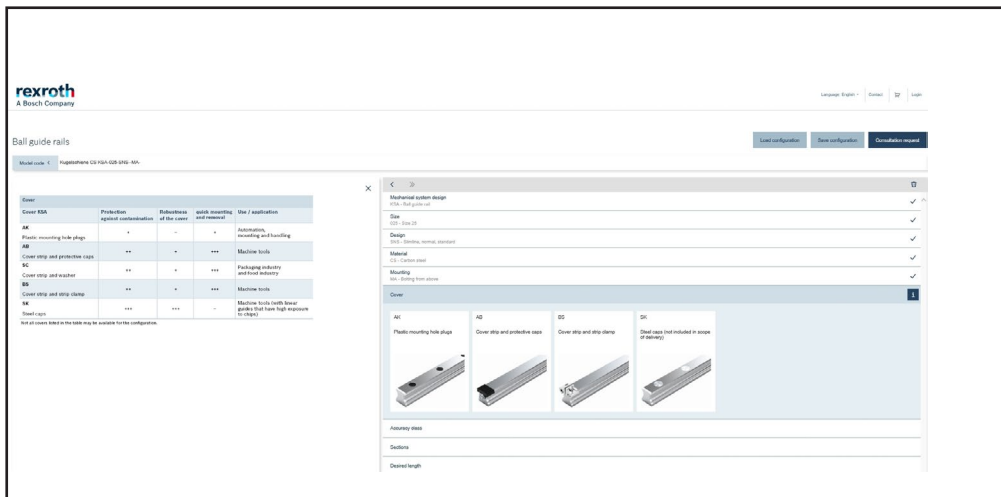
rexroth
A Bosch Company

Language: English · Contact Login

Ball guide rails

Load configuration Save configuration Consultation request

Model code: Kugelschiene CS-KSA-025-SNS-MA-

Cover

| Cover KSA | Protection against contamination | Robustness of the cover | quick mounting and removal | Use / application |
|---|---|---|---|---|
| AK Plastic mounting hole plugs | + | – | + | Automation, mounting and handling |
| AB Cover strip and protective caps | ++ | + | +++ | Machine tools |
| SC Cover strip and washer | ++ | + | +++ | Packaging industry and food industry |
| BS Cover strip and strip clamp | ++ | + | +++ | Machine tools |
| SK Steel caps | +++ | +++ | – | Machine tools (with linear guides that have high exposure to chips) |

Not all covers listed in the table may be available for the configuration.

Mechanical system design
KSA - Ball guide rail

Size
025 - Size 25

Design
SNS - Slimline, normal, standard

Material
CS - Carbon steel

Mounting
MA - Bolting from above

Cover

AK
Plastic mounting hole plugs

AB
Cover strip and protective caps

BS
Cover strip and strip clamp

SK
Steel caps (not included in scope of delivery)

Accuracy class

Sections

Desired length